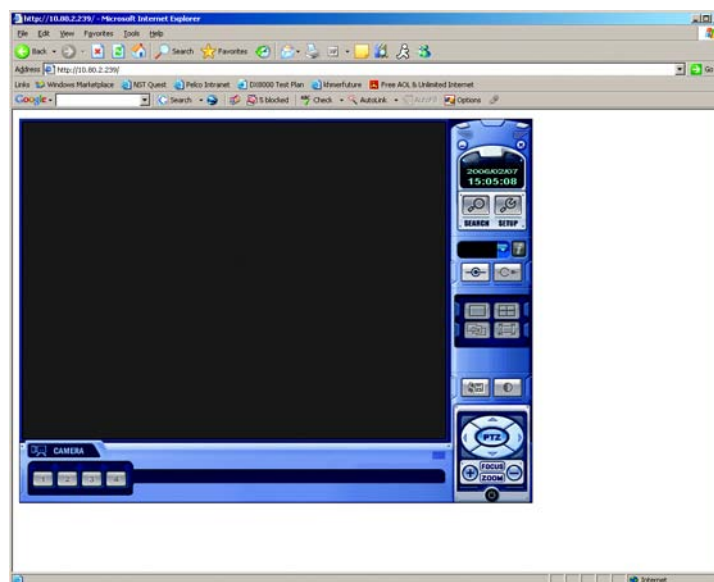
http://10.80.2.239/ - Microsoft Internet Explorer

File Edit View Favorites Tools Help

Back Search Favorites

Address http://10.80.2.239/

Go

Links Windows Marketplace NST Quest Pelco Intranet DX8000 Test Plan khmerfuture Free AOL & Unlimited Internet

Google Search 5 blocked Check AutoLink AutoFill Options

2006/02/07
15:05:08

SEARCH SETUP

CAMERA

1 2 3 4

PTZ

FOCUS
ZOOM

Internet